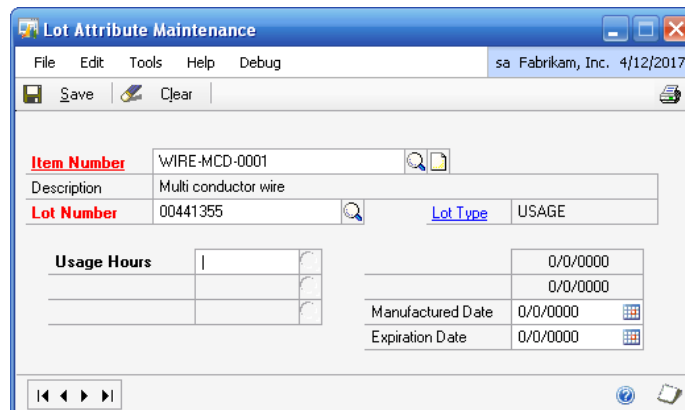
Lot Attribute Maintenance

File Edit Tools Help Debug sa Fabrikam, Inc. 4/12/2017

Save Clear

Item Number WIRE-MCD-0001
Description Multi conductor wire
Lot Number 00441355 Lot Type USAGE

Usage Hours |

0/0/0000
0/0/0000
Manufactured Date 0/0/0000
Expiration Date 0/0/0000